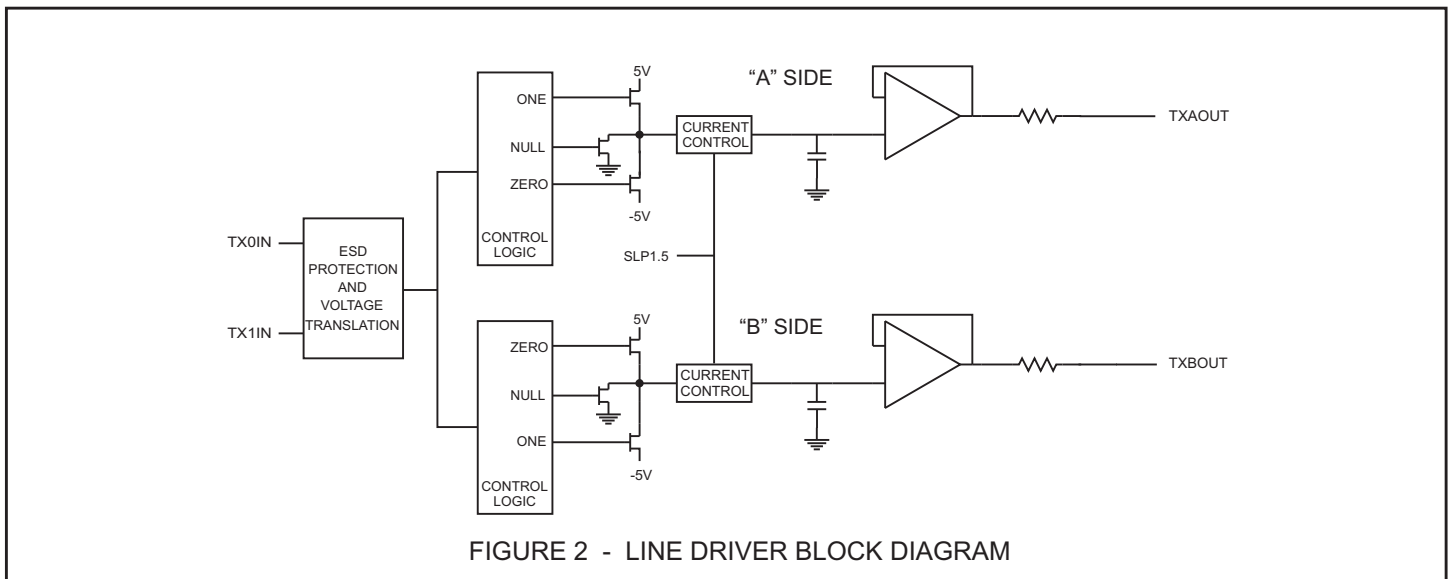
5V

"A" SIDE

ONE

NULL

ZERO

-5V

CURRENT CONTROL

TXAOUT

TX0IN

ESD PROTECTION AND VOLTAGE TRANSLATION

TX1IN

CONTROL LOGIC

SLP1.5

5V

"B" SIDE

ZERO

NULL

ONE

-5V

CURRENT CONTROL

TXBOUT

CONTROL LOGIC

FIGURE 2 - LINE DRIVER BLOCK DIAGRAM